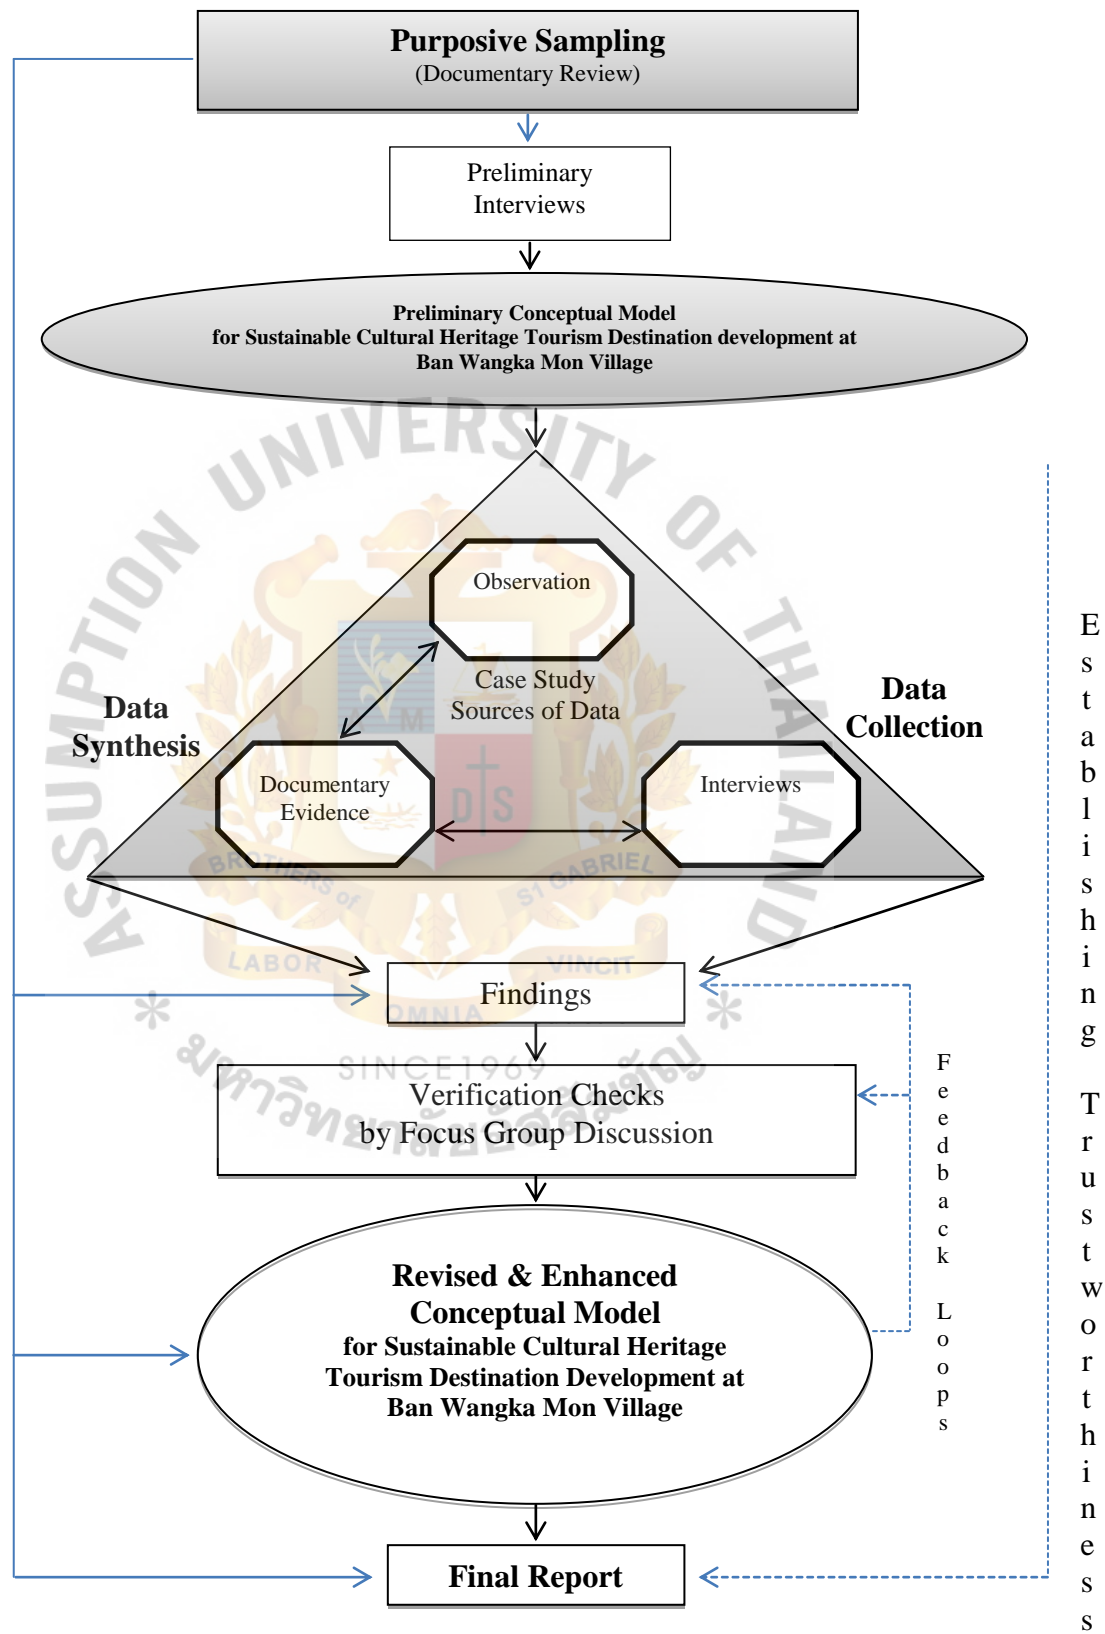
Purposive Sampling
(Documentary Review)

Preliminary Interviews

Preliminary Conceptual Model
for Sustainable Cultural Heritage Tourism Destination development at
Ban Wangka Mon Village

Observation

Case Study
Sources of Data

Data Synthesis

Data Collection

Documentary Evidence

Interviews

Findings

Verification Checks
by Focus Group Discussion

Revised & Enhanced Conceptual Model
for Sustainable Cultural Heritage Tourism Destination Development at
Ban Wangka Mon Village

Final Report

Feedback Loops

Establishing Trustworthiness

UNIVERSITY OF THAILAND
ASSUMPTION
BROTHERS of ST GABRIEL
LABOR VINCIT
OMNIA
SINCE 1969
มหาวิทยาลัยอัสสัมชัญ